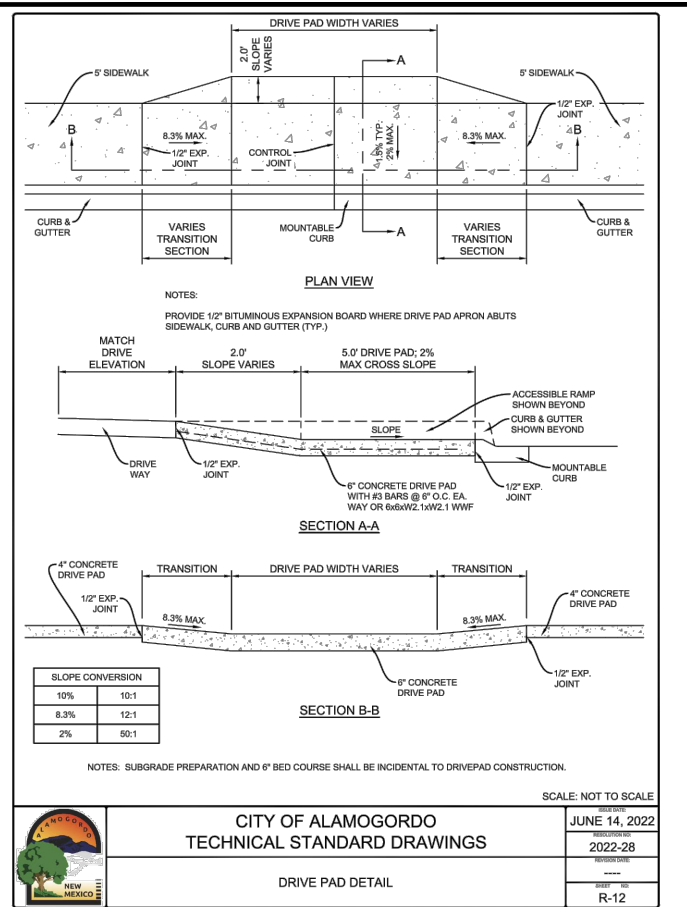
DRIVE PAD WIDTH VARIES

2.0' SLOPE VARIES

A

5' SIDEWALK

5' SIDEWALK

1/2" EXP. JOINT

B

8.3% MAX.

1/2" EXP. JOINT

CONTROL JOINT

1.5% TYP. 2% MAX.

8.3% MAX.

B

CURB & GUTTER

VARIES TRANSITION SECTION

MOUNTABLE CURB

A

VARIES TRANSITION SECTION

CURB & GUTTER

PLAN VIEW

NOTES:

PROVIDE 1/2" BITUMINOUS EXPANSION BOARD WHERE DRIVE PAD APRON ABUTS SIDEWALK, CURB AND GUTTER (TYP.)

MATCH DRIVE ELEVATION

2.0' SLOPE VARIES

5.0' DRIVE PAD; 2% MAX CROSS SLOPE

ACCESSIBLE RAMP SHOWN BEYOND

CURB & GUTTER SHOWN BEYOND

SLOPE

DRIVE WAY

1/2" EXP. JOINT

6" CONCRETE DRIVE PAD WITH #3 BARS @ 6" O.C. EA. WAY OR 6x6xW2.1xW2.1 WWF

1/2" EXP. JOINT

MOUNTABLE CURB

SECTION A-A

4" CONCRETE DRIVE PAD

TRANSITION

DRIVE PAD WIDTH VARIES

TRANSITION

4" CONCRETE DRIVE PAD

1/2" EXP. JOINT

8.3% MAX.

8.3% MAX.

6" CONCRETE DRIVE PAD

1/2" EXP. JOINT

| SLOPE CONVERSION | |
|---|---|
| 10% | 10:1 |
| 8.3% | 12:1 |
| 2% | 50:1 |

SECTION B-B

NOTES: SUBGRADE PREPARATION AND 6" BED COURSE SHALL BE INCIDENTAL TO DRIVEPAD CONSTRUCTION.

SCALE: NOT TO SCALE

ALAMOGORDO NEW MEXICO

CITY OF ALAMOGORDO
TECHNICAL STANDARD DRAWINGS

ISSUE DATE:
JUNE 14, 2022
RESOLUTION NO:
2022-28
REVISION DATE:
----

DRIVE PAD DETAIL

SHEET NO
R-12